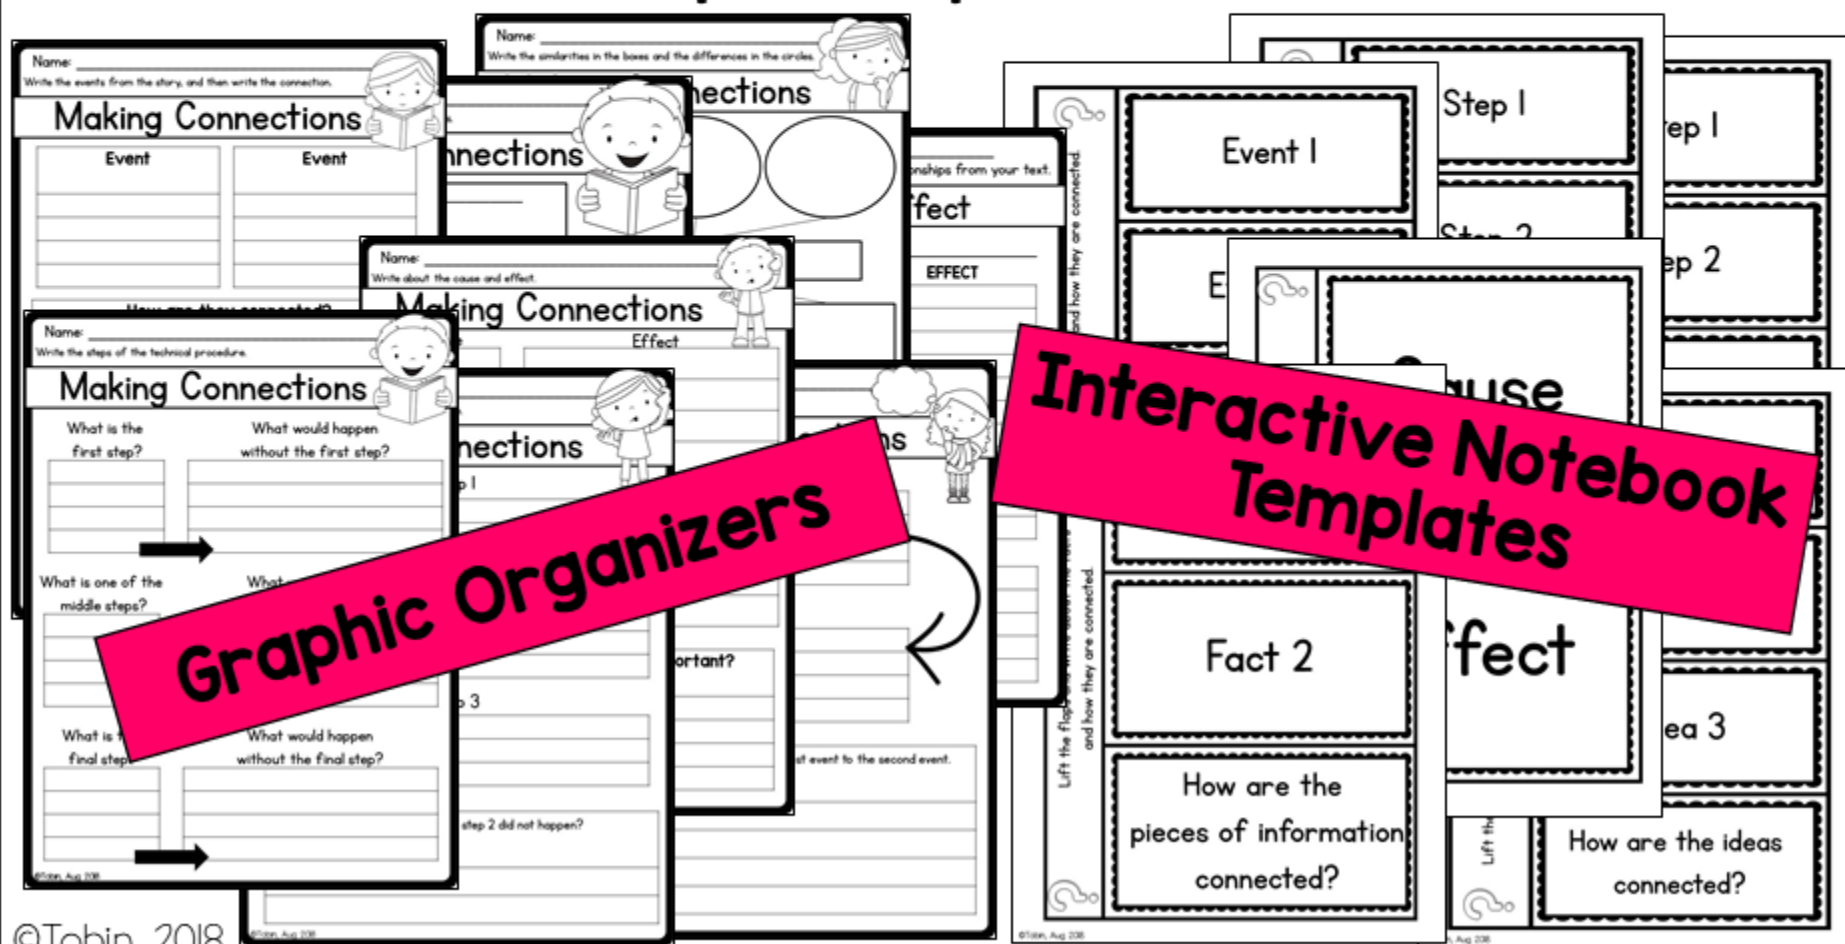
Name:
Write the events from the story, and then write the connection.

Making Connections

Event

Event

How are they connected?

Name:
Write the similarities in the boxes and the differences in the circles.

nections

nnections

onships from your text.

ffect

EFFECT

Name:
Write about the cause and effect.

Making Connections

Effect

Name:
Write the steps of the technical procedure.

Making Connections

What is the first step?

What would happen without the first step?

What is one of the middle steps?

What

What is the final step?

What would happen without the final step?

nections

p 1

ortant?

p 3

step 2 did not happen?

st event to the second event.

ns

Graphic Organizers

Interactive Notebook Templates

Event 1

E

Step 1

Step 2

tep 1

ep 2

ause

ffect

Fact 2

How are the pieces of information connected?

ea 3

How are the ideas connected?

Lift the flaps and how they are connected.

and how they are connected.

Lift the

©Tobin, Aug 2018

©Tobin 2018